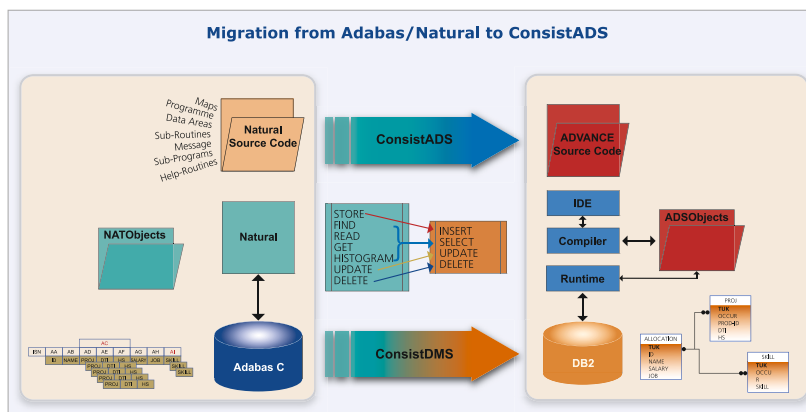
Migration from Adabas/Natural to ConsistADS

Maps
Programme
Data Areas
Sub-Routines
Message
Sub-Programs
Help-Routines

Natural Source Code

NATObjects

Natural

Adabas C

ISN AA AB AC AD AE AF AG AH AI
ID NAME PROJ DTI HS SALARY JOB SKILL

ConsistADS

STORE
FIND
READ
GET
HISTOGRAM
UPDATE
DELETE

INSERT
SELECT
UPDATE
DELETE

ConsistDMS

ADVANCE Source Code

IDE

Compiler

Runtime

ADSObjects

DB2

PROJ
TUK
OCCUR
PROJ-ID
DTI
HS

ALLOCATION
TUK
ID
NAME
SALARY
JOB

SKILL
TUK
OCCUR
S
SKILL